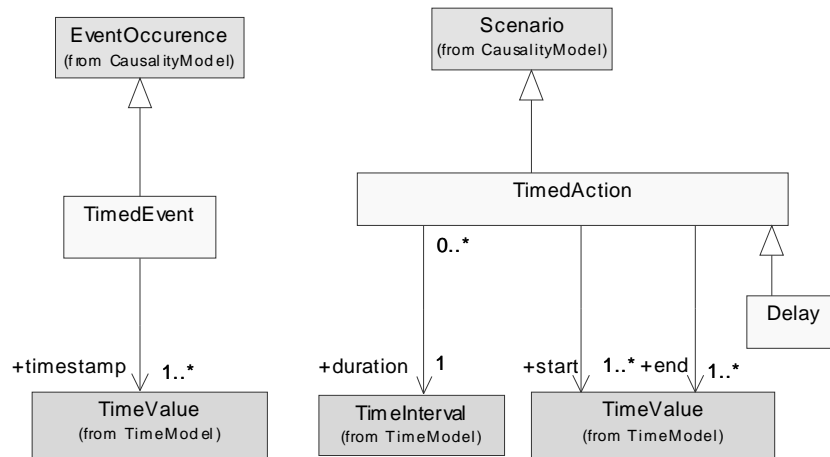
EventOccurence
(from CausalityModel)

TimedEvent

+timestamp
1..*

TimeValue
(from TimeModel)

Scenario
(from CausalityModel)

TimedAction

0..*

+duration
1

TimeInterval
(from TimeModel)

+start
1..*
+end
1..*

TimeValue
(from TimeModel)

Delay